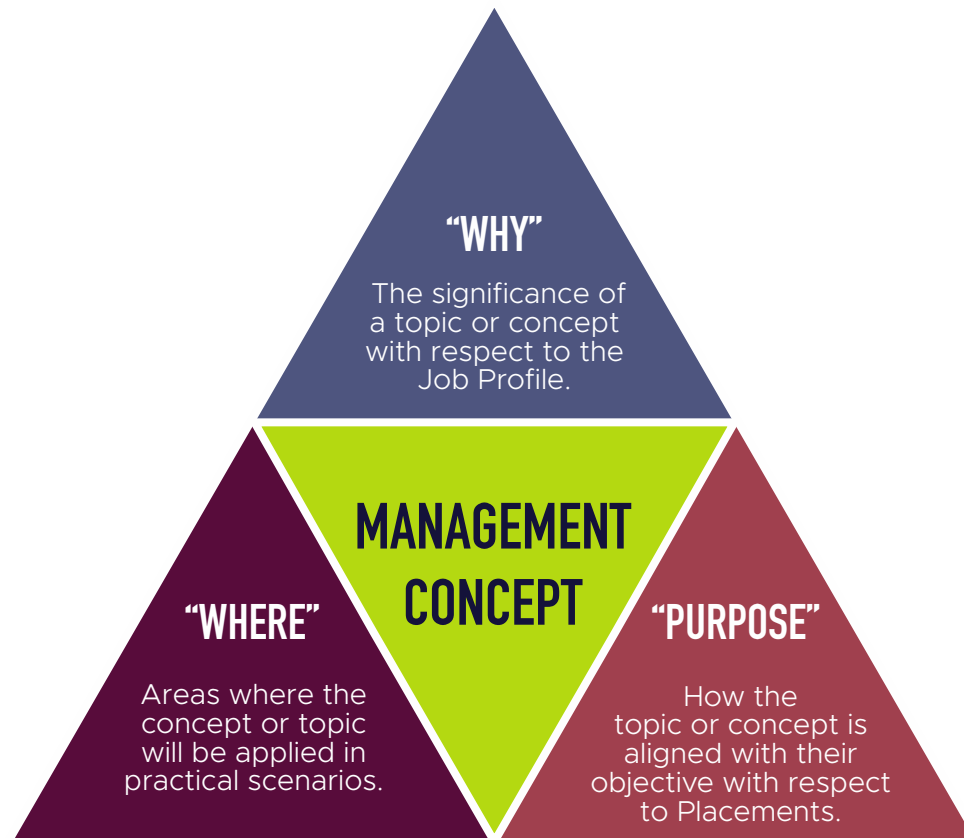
"WHY"

The significance of a topic or concept with respect to the Job Profile.

MANAGEMENT CONCEPT

"WHERE"

Areas where the concept or topic will be applied in practical scenarios.

"PURPOSE"

How the topic or concept is aligned with their objective with respect to Placements.